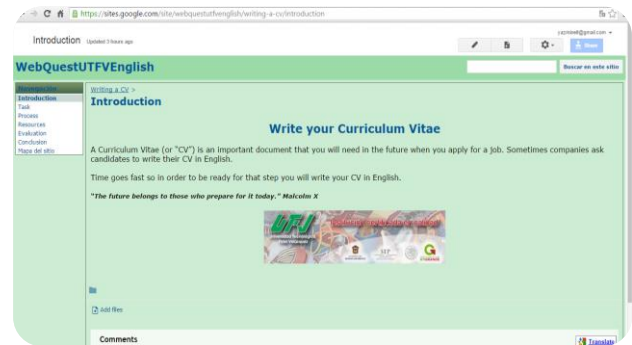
https://sites.google.com/site/webquestutfvenglish/writing-a-cv/introduction

Introduction Updated 3 hours ago

czpineel@gmail.com

Share

WebQuestUTFVEnglish

Buscar en este sitio

Navegación
Introduction
Task
Process
Resources
Evaluation
Conclusion
Mapa del sitio

Writing a CV >
Introduction

Write your Curriculum Vitae

A Curriculum Vitae (or "CV") is an important document that you will need in the future when you apply for a job. Sometimes companies ask candidates to write their CV in English.

Time goes fast so in order to be ready for that step you will write your CV in English.

"The future belongs to those who prepare for it today." Malcolm X

UTFV

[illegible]

Add files

Comments

Translate